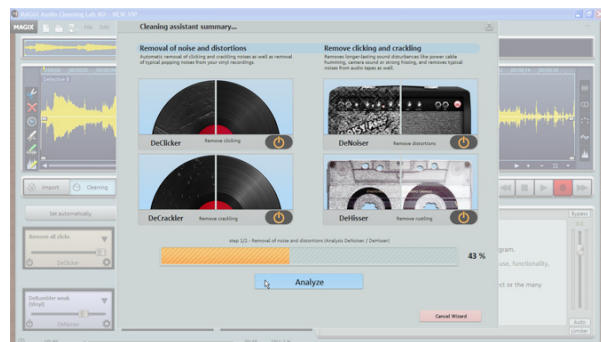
MAGIX Audio Cleaning Lab MX - NEW.VIP

MAGIX

Selection 8

Import

Cleaning

Set automatically

Remove all clicks

DeClicker

DeRumbler weak (Vinyl)

DeNoiser

Cleaning assistant summary...

Removal of noise and distortions

Automatic removal of clicking and crackling noises as well as removal of typical popping noises from your vinyl recordings.

Remove clicking and crackling

Removes longer-lasting sound disturbances like power cable humming, camera sound or strong hissing, and removes typical noises from audio tapes as well.

DeClicker

Remove clicking

DeNoiser

Remove distortions

DeCrackler

Remove crackling

DeHisser

Remove rustling

step 1/2 - Removal of noise and distortions (Analysis DeNoiser / DeHisser)

43 %

Analyze

Cancel Wizard

gram.

use, functionality,

ct or the many

Bypass

Auto

Limiter